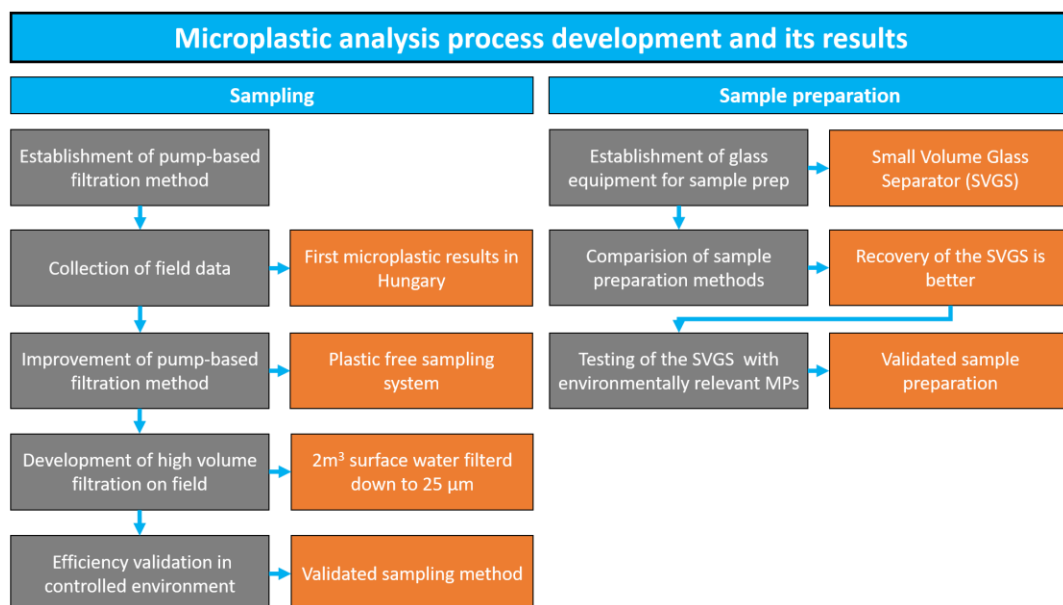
Microplastic analysis process development and its results

Sampling

Establishment of pump-based filtration method

Collection of field data

First microplastic results in Hungary

Improvement of pump-based filtration method

Plastic free sampling system

Development of high volume filtration on field

2m³ surface water filterd down to 25 µm

Efficiency validation in controlled environment

Validated sampling method

Sample preparation

Establishment of glass equipment for sample prep

Small Volume Glass Separator (SVGS)

Comparision of sample preparation methods

Recovery of the SVGS is better

Testing of the SVGS with environmentally relevant MPs

Validated sample preparation